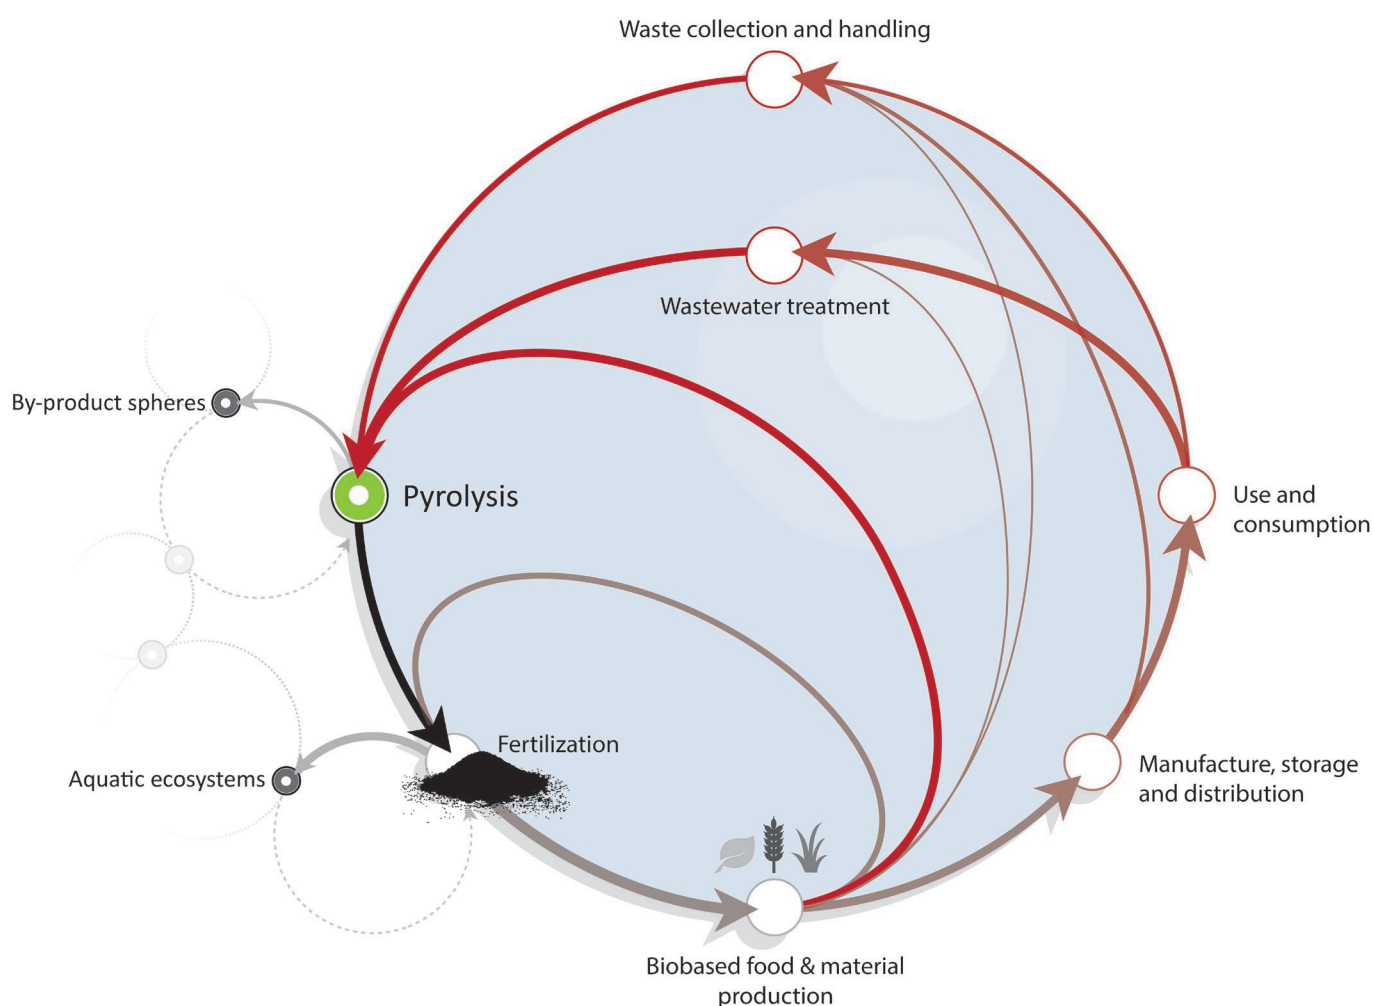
Waste collection and handling

Wastewater treatment

By-product spheres

Pyrolysis

Use and consumption

Fertilization

Aquatic ecosystems

Manufacture, storage and distribution

Biobased food & material production